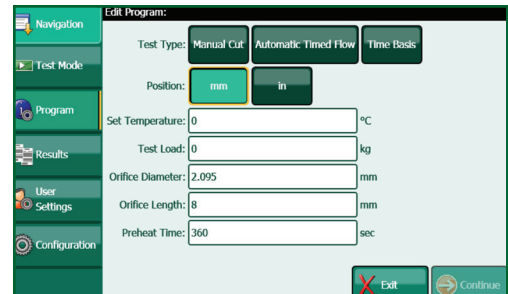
Navigation

Test Mode

Program

Results

User Settings

Configuration

Edit Program:

Test Type: Manual Cut Automatic Timed Flow Time Basis

Position: mm in

Set Temperature: 0 °C

Test Load: 0 kg

Orifice Diameter: 2.095 mm

Orifice Length: 8 mm

Preheat Time: 360 sec

Exit Continue